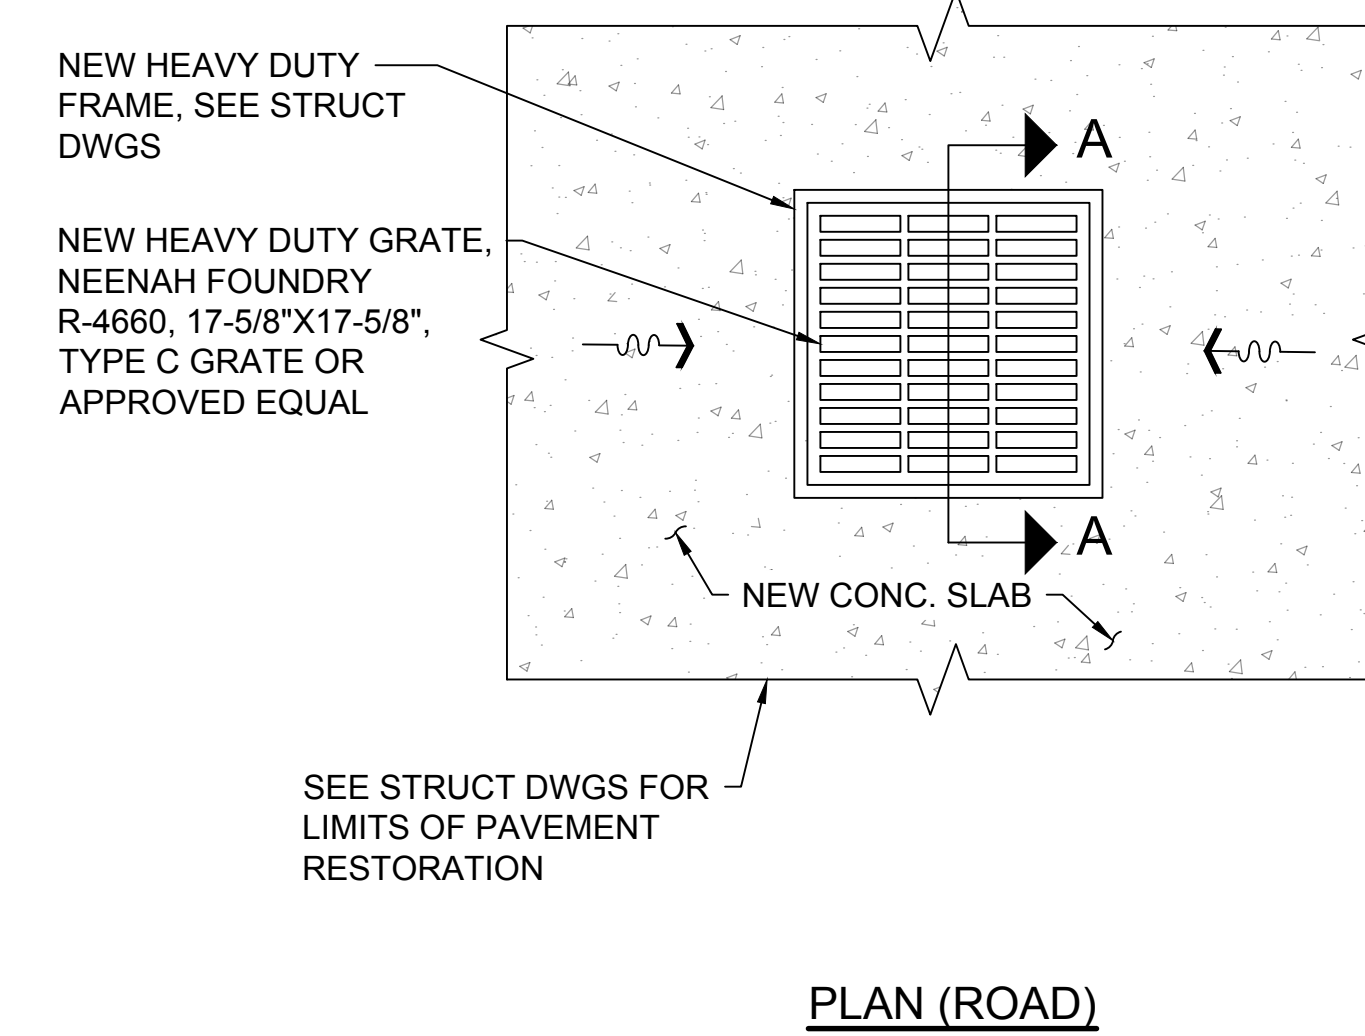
NEW HEAVY DUTY FRAME, SEE STRUCT DWGS

NEW HEAVY DUTY GRATE, NEENAH FOUNDRY R-4660, 17-5/8"X17-5/8", TYPE C GRATE OR APPROVED EQUAL

A

A

NEW CONC. SLAB

SEE STRUCT DWGS FOR LIMITS OF PAVEMENT RESTORATION

PLAN (ROAD)